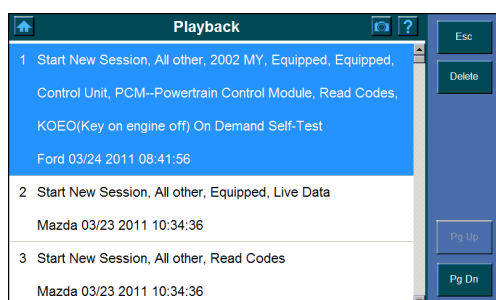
Playback

?

1 Start New Session, All other, 2002 MY, Equipped, Equipped, Control Unit, PCM--Powertrain Control Module, Read Codes, KOEO(Key on engine off) On Demand Self-Test

Ford 03/24 2011 08:41:56

2 Start New Session, All other, Equipped, Live Data

Mazda 03/23 2011 10:34:36

3 Start New Session, All other, Read Codes

Mazda 03/23 2011 10:34:36

Esc

Delete

Pg Up

Pg Dn